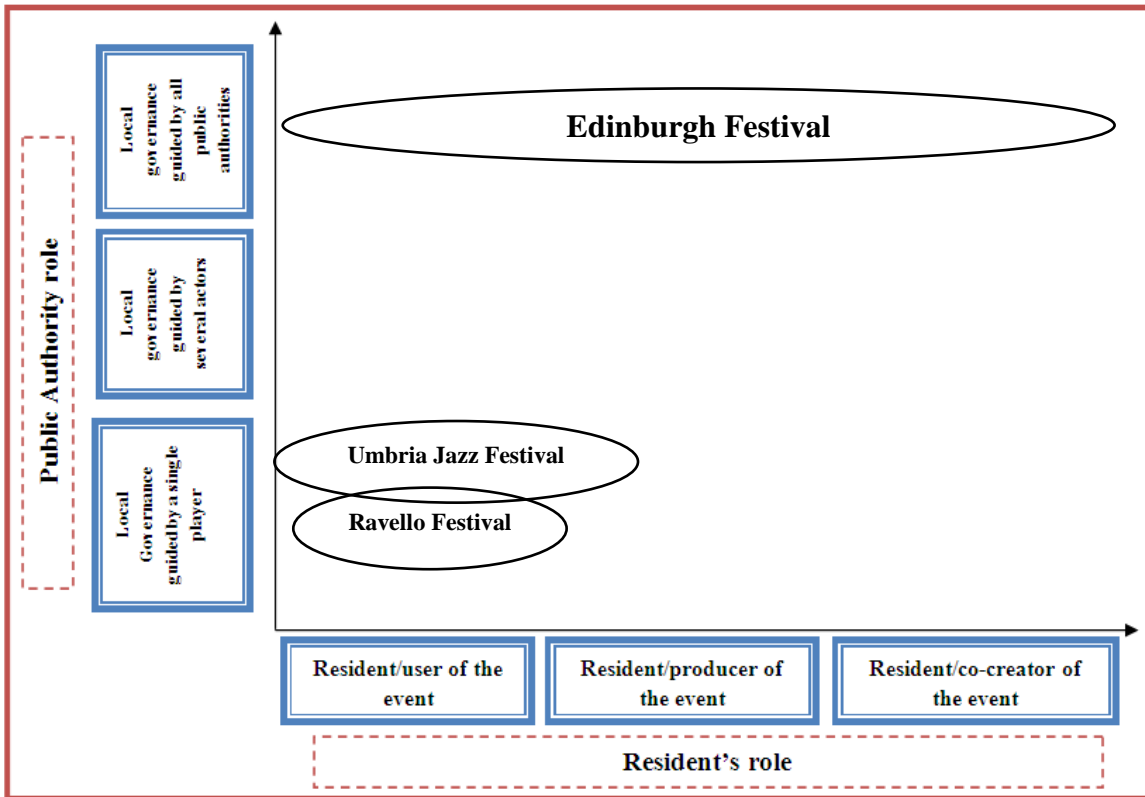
Public Authority role

Local governance guided by all public authorities

Local governance guided by several actors

Local Governance guided by a single player

Edinburgh Festival

Umbria Jazz Festival

Ravello Festival

Resident/user of the event

Resident/producer of the event

Resident/co-creator of the event

Resident's role